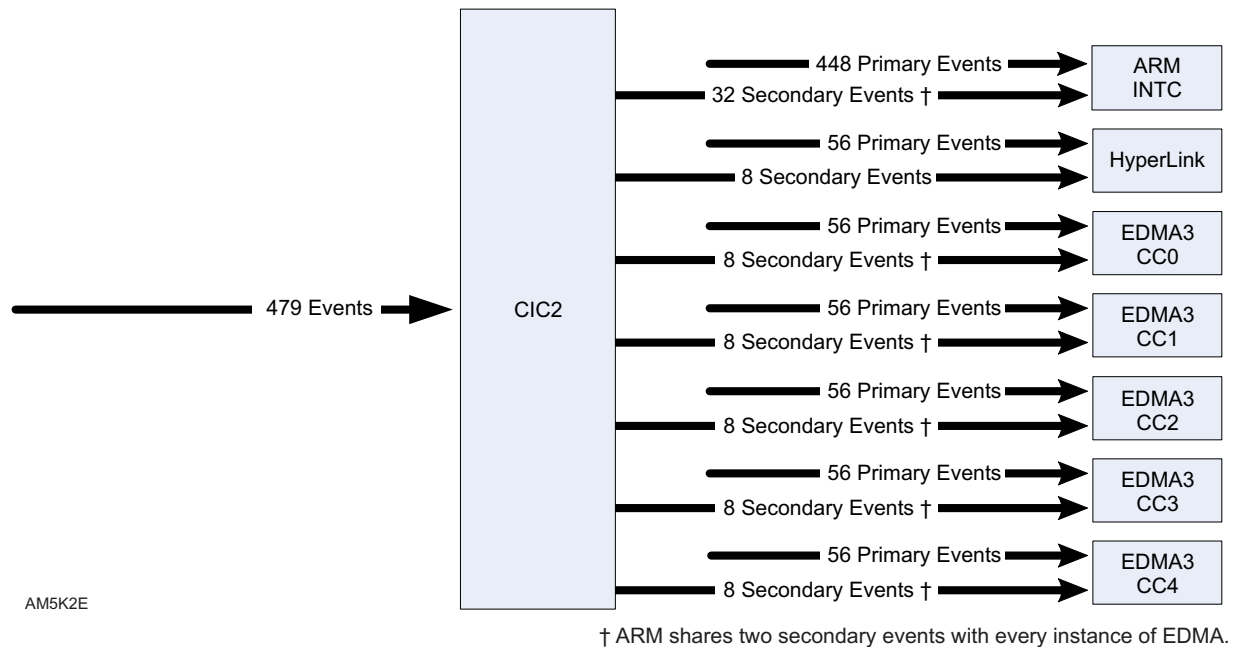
479 Events

CIC2

448 Primary Events
32 Secondary Events †
ARM INTC

56 Primary Events
8 Secondary Events
HyperLink

56 Primary Events
8 Secondary Events †
EDMA3 CC0

56 Primary Events
8 Secondary Events †
EDMA3 CC1

56 Primary Events
8 Secondary Events †
EDMA3 CC2

56 Primary Events
8 Secondary Events †
EDMA3 CC3

56 Primary Events
8 Secondary Events †
EDMA3 CC4

AM5K2E

† ARM shares two secondary events with every instance of EDMA.